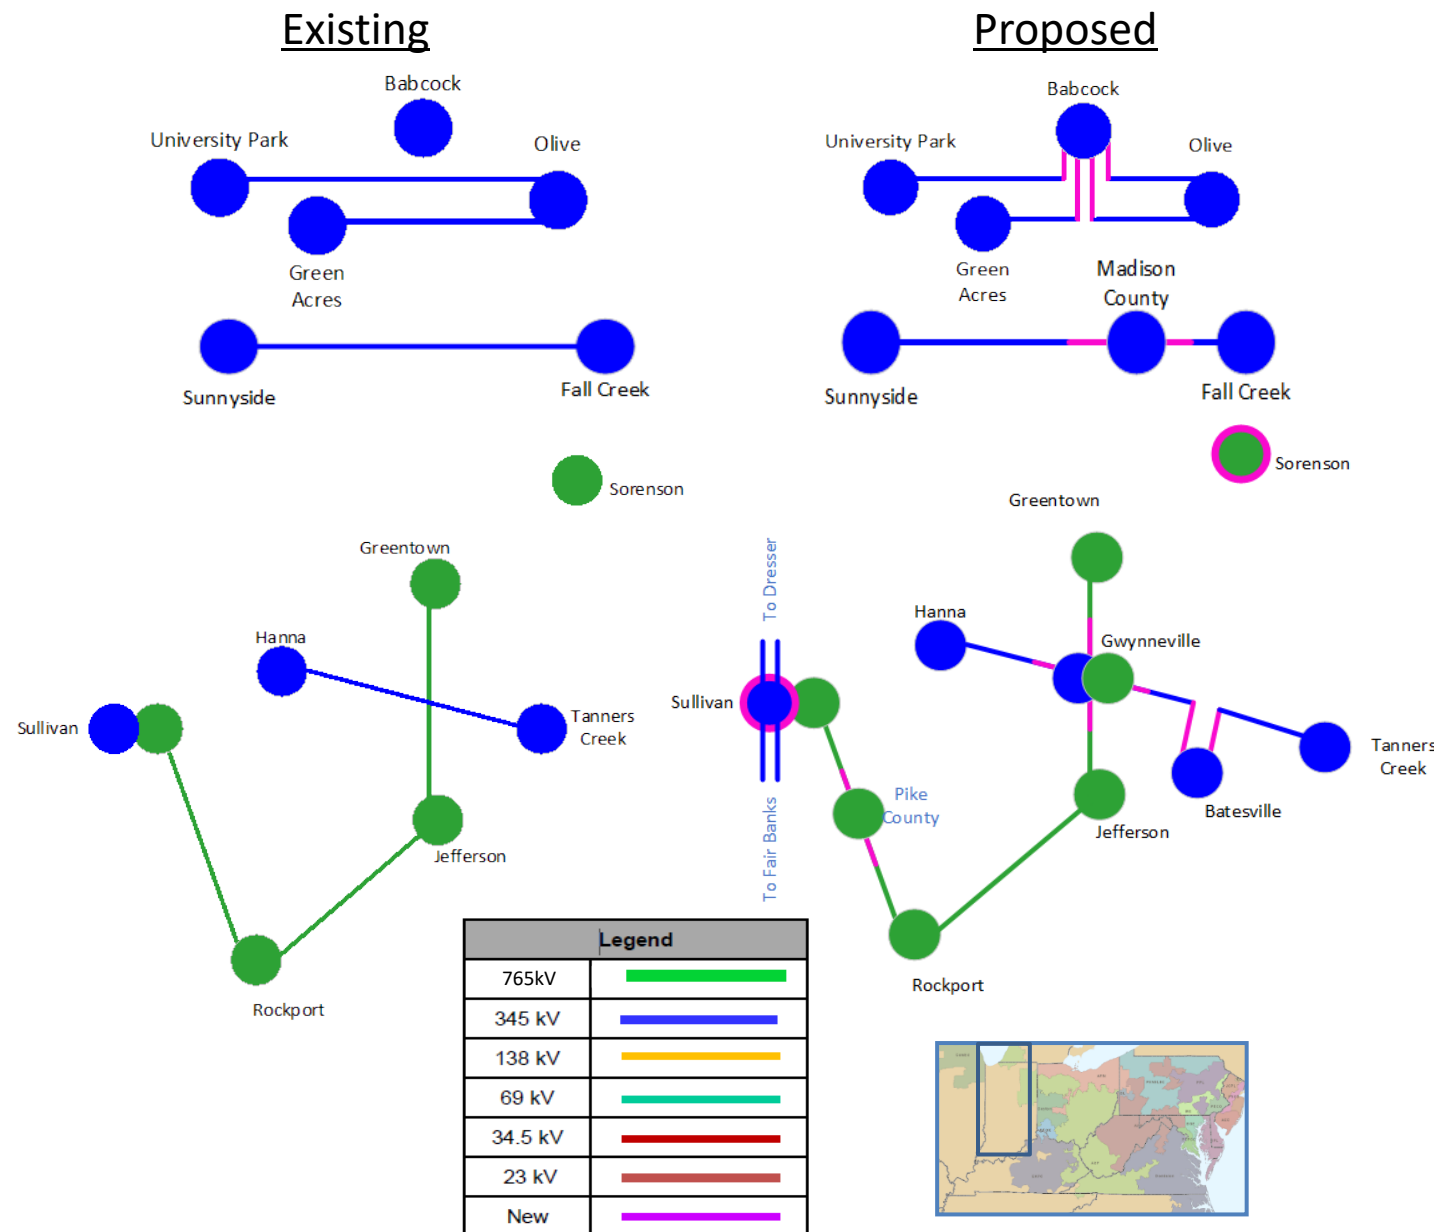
Existing

Babcock
University Park
Olive
Green Acres
Sunnyside
Fall Creek
Sorenson
Greentown
Hanna
Sullivan
Tanners Creek
Jefferson
Rockport

Proposed

Babcock
University Park
Olive
Green Acres
Madison County
Sunnyside
Fall Creek
Sorenson
Greentown
Hanna
Gwynneville
To Dresser
Sullivan
To Fair Banks
Pike County
Tanners Creek
Batesville
Jefferson
Rockport

| Legend | |
|---|---|
| 765kV | |
| 345 kV | |
| 138 kV | |
| 69 kV | |
| 34.5 kV | |
| 23 kV | |
| New | |